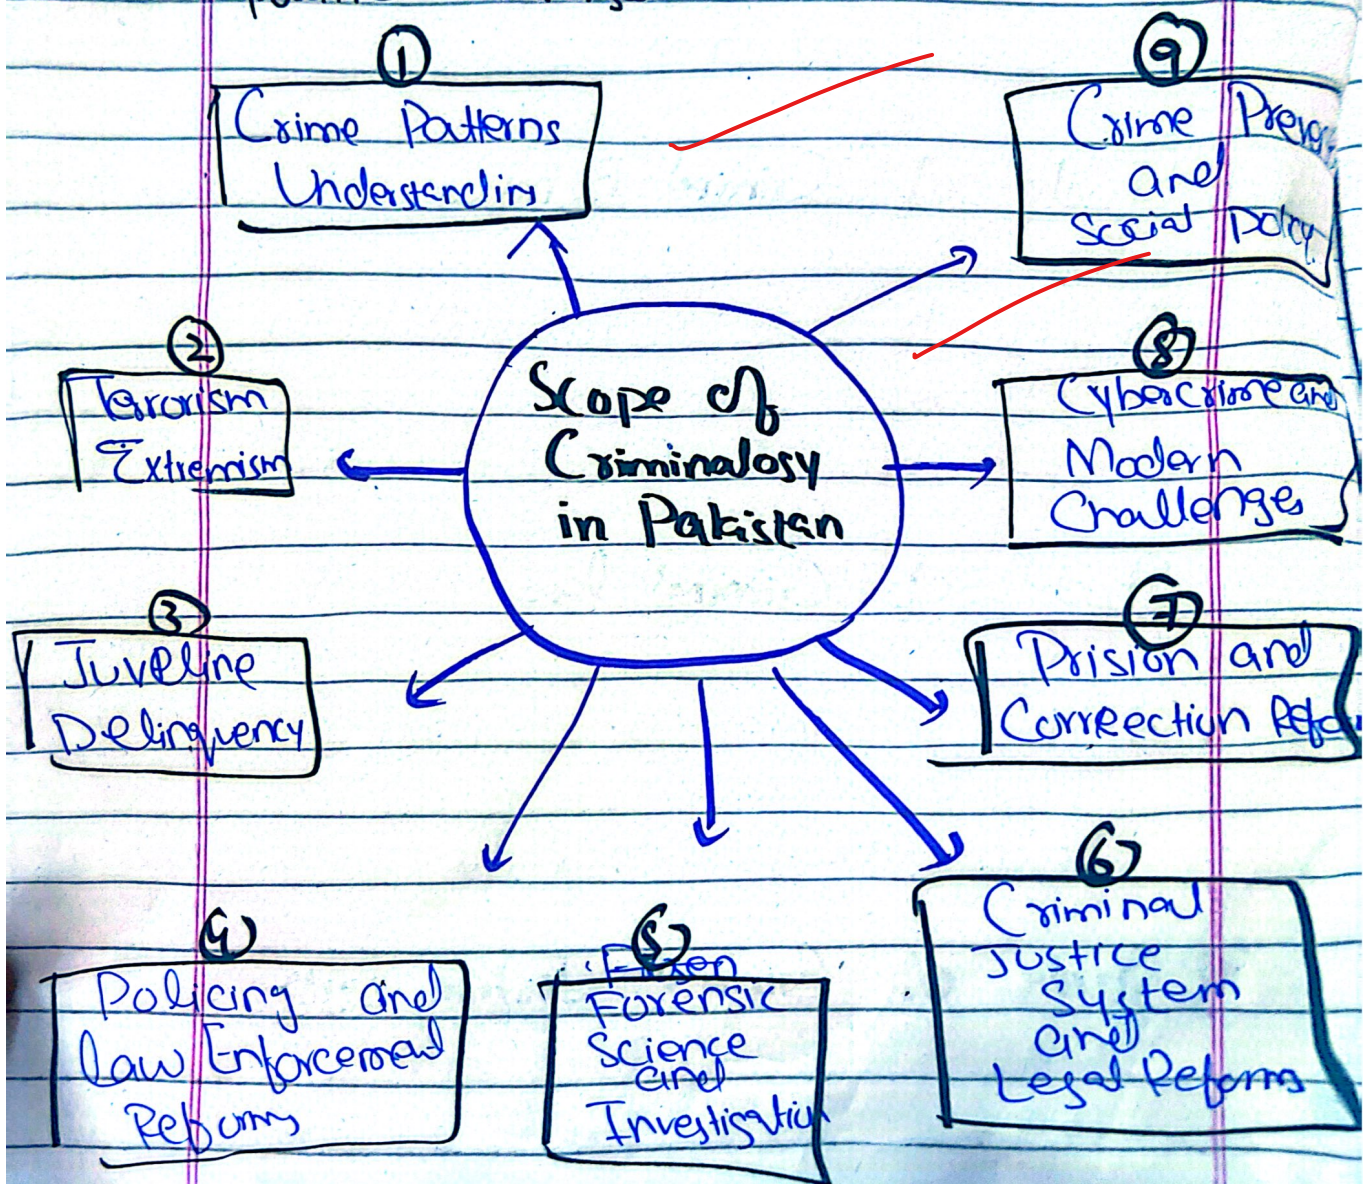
Scope of Criminalosy in Pakistan

1
Crime Patterns Understandin

2
Terrorism Extremism

3
Juveline Delinquency

4
Policing and Law Enforcement Reforms

5
~~Frisen~~
Forensic Science and Investigatio

6
Criminal Justice System and Legal Reforms

7
Prision and Correction Refo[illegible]

8
Cybercrime and Modern Challenges

9
Crime Preve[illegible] and Social Policy